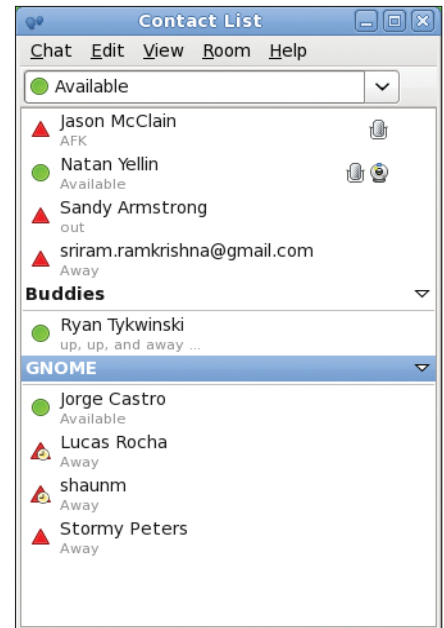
Contact List

Chat Edit View Room Help

Available

Jason McClain
AFK

Natan Yellin
Available

Sandy Armstrong
out

sriram.ramkrishna@gmail.com
Away

Buddies

Ryan Tykwinski
up, up, and away ...

GNOME

Jorge Castro
Available

Lucas Rocha
Away

shaunm
Away

Stormy Peters
Away